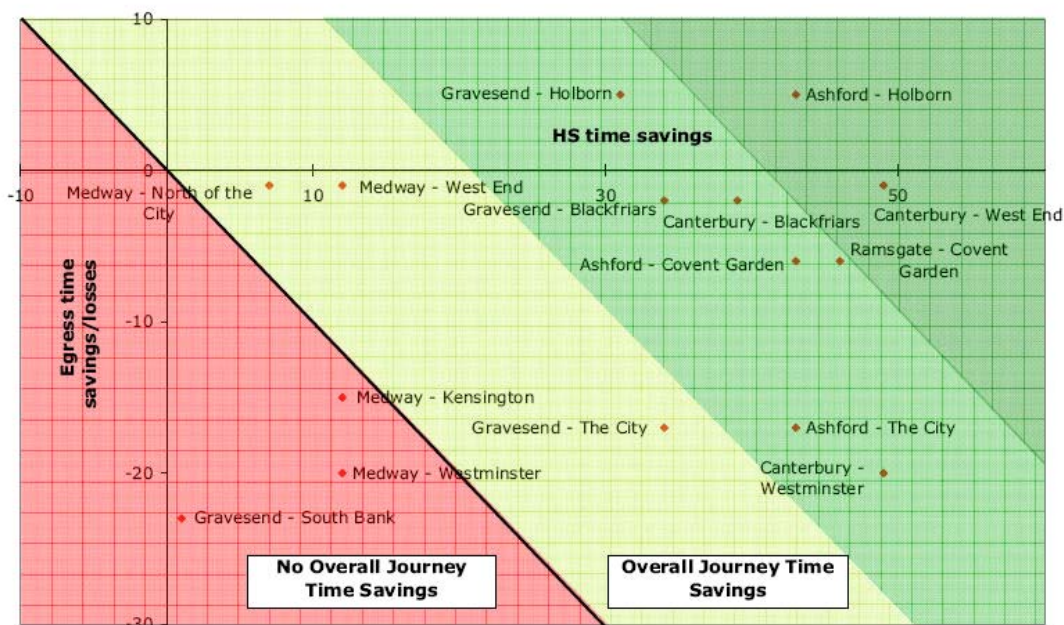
10

Gravesend - Holborn

Ashford - Holborn

HS time savings

0

-10

10

30

50

Medway - North of the City

Medway - West End

Gravesend - Blackfriars

Canterbury - Blackfriars

Canterbury - West End

Ramsgate - Covent Garden

Ashford - Covent Garden

Egress time savings/losses

-10

Medway - Kensington

Gravesend - The City

Ashford - The City

-20

Medway - Westminster

Canterbury - Westminster

Gravesend - South Bank

No Overall Journey Time Savings

Overall Journey Time Savings

-30